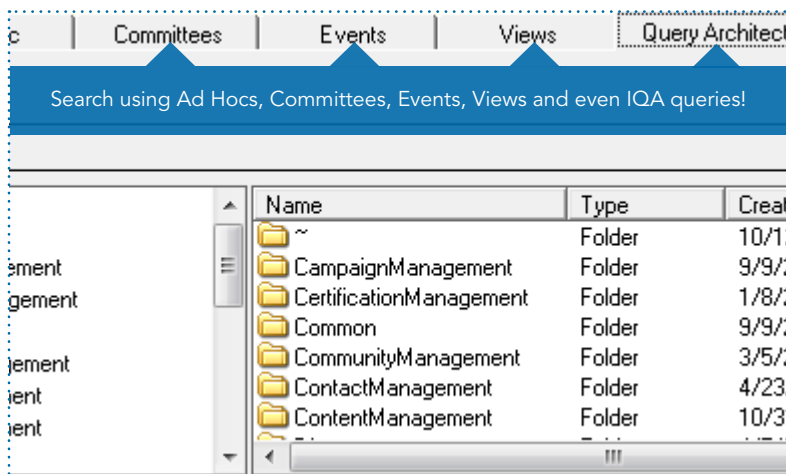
c | Committees | Events | Views | Query Architect

Search using Ad Hocs, Committees, Events, Views and even IQA queries!

ement
gement
gement
ient
ient

| Name | Type | Creat |
|---|---|---|
| ~ | Folder | 10/1 |
| CampaignManagement | Folder | 9/9/ |
| CertificationManagement | Folder | 1/8/ |
| Common | Folder | 9/9/ |
| CommunityManagement | Folder | 3/5/ |
| ContactManagement | Folder | 4/23 |
| ContentManagement | Folder | 10/3 |